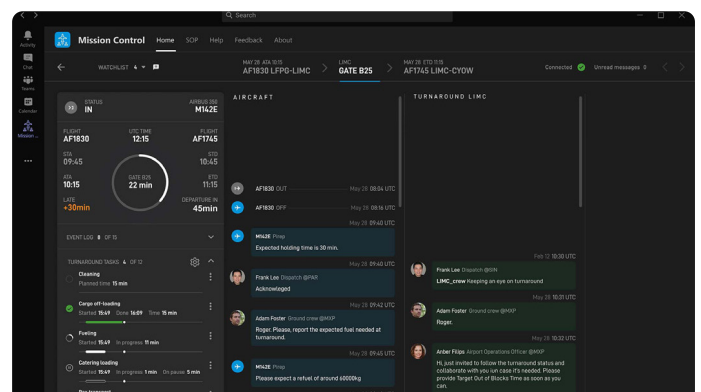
Search

Activity
Chat
Teams
Calendar
Mission...
...

Mission Control Home SOP Help Feedback About

WATCHLIST 4

MAY 28 ATA 10:15
AF1830 LFPG-LIMC

LIMC
GATE B25

MAY 28 ETD 11:15
AF1745 LIMC-CYOW

Connected Unread messages 0

STATUS
IN

AIRBUS 350
M142E

FLIGHT
AF1830

UTC TIME
12:15

FLIGHT
AF1745

STA
09:45

STD
10:45

ATA
10:15

GATE B25
22 min

ETD
11:15

LATE
+30min

DEPARTURE IN
45min

EVENT LOG 8 OF 15

TURNAROUND TASKS 4 OF 12

Cleaning
Planned time 15 min

Cargo off-loading
Started 15:49 Done 16:09 Time 15 min

Fueling
Started 15:49 In progress 11 min

Catering loading
Started 15:49 In progress 1 min On pause 5 min

AIRCRAFT

AF1830 OUT May 28 08:04 UTC

AF1830 OFF May 28 08:16 UTC

May 28 09:40 UTC

M142E Pirep
Expected holding time is 30 min.

May 28 09:40 UTC

Frank Lee Dispatch @PAR
Acknowleged

May 28 09:42 UTC

Adam Foster Ground crew @MXP
Roger. Please, report the expected fuel needed at turnaround.

May 28 09:45 UTC

M142E Pirep
Please expect a refuel of around 60000kg

TURNAROUND LIMC

Feb 12 10:30 UTC

Frank Lee Dispatch @SIN
LIMC_crew Keeping an eye on turnaround

May 28 10:31 UTC

Adam Foster Ground crew @MXP
Roger.

May 28 10:32 UTC

Anber Filips Airport Operations Officer @MXP
Hi, just invited to follow the turnaround status and collaborate with you isn case it's needed. Please provide Target Out of Blocks Time as soon as you can.